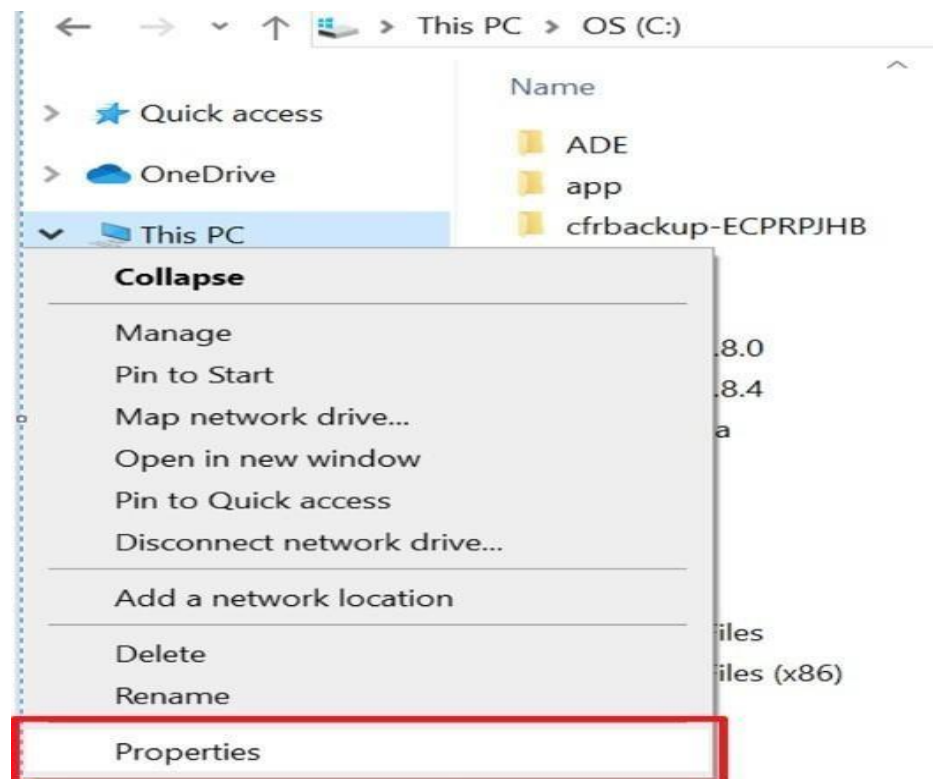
This PC > OS (C:)

Quick access
OneDrive
This PC

Name
ADE
app
cfrbackup-ECPRPJHB
.8.0
.8.4
a
iles
iles (x86)

Collapse
Manage
Pin to Start
Map network drive...
Open in new window
Pin to Quick access
Disconnect network drive...
Add a network location
Delete
Rename
Properties